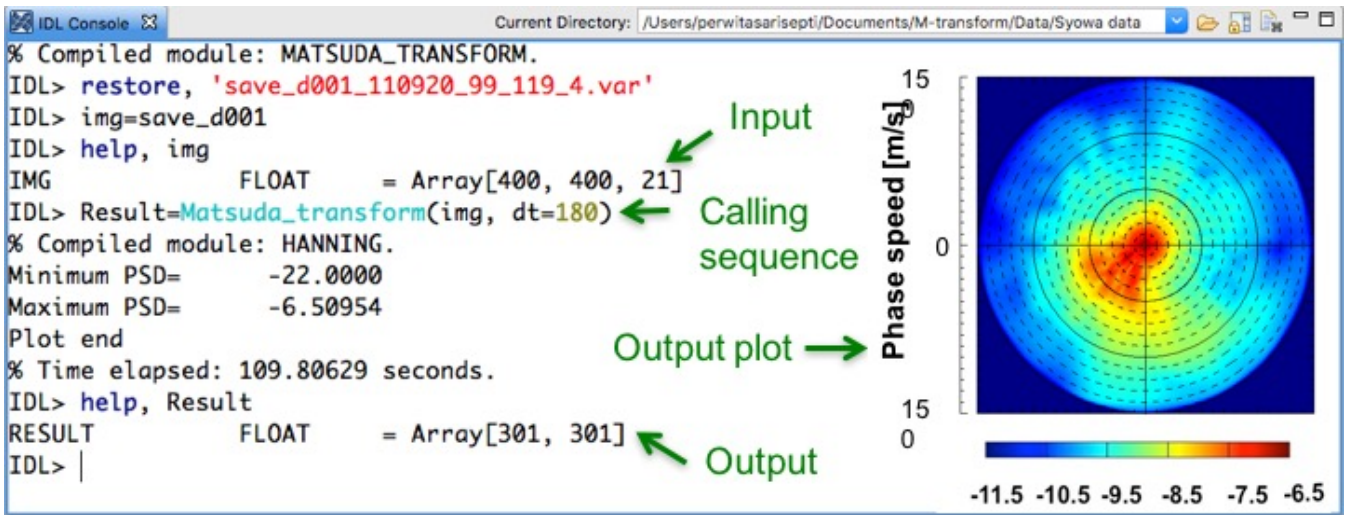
IDL Console ☒ Current Directory: /Users/perwitasarisepti/Documents/M-transform/Data/Syowa data

% Compiled module: MATSUDA_TRANSFORM.
IDL> restore, 'save_d001_110920_99_119_4.var'
IDL> img=save_d001
IDL> help, img
IMG FLOAT = Array[400, 400, 21]
IDL> Result=Matsuda_transform(img, dt=180)
% Compiled module: HANNING.
Minimum PSD= -22.0000
Maximum PSD= -6.50954
Plot end
% Time elapsed: 109.80629 seconds.
IDL> help, Result
RESULT FLOAT = Array[301, 301]
IDL> |

Input

Calling sequence

Output plot

Output

15

0

15

0

Phase speed [m/s]

-11.5 -10.5 -9.5 -8.5 -7.5 -6.5